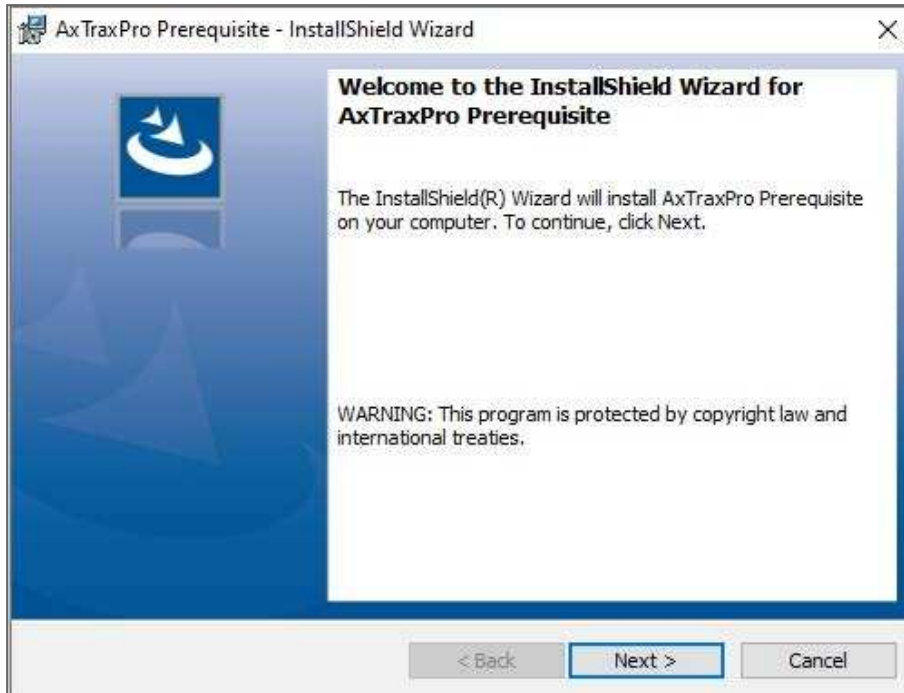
AxTraxPro Prerequisite - InstallShield Wizard

×

Welcome to the InstallShield Wizard for AxTraxPro Prerequisite

The InstallShield(R) Wizard will install AxTraxPro Prerequisite on your computer. To continue, click Next.

WARNING: This program is protected by copyright law and international treaties.

< Back

Next >

Cancel